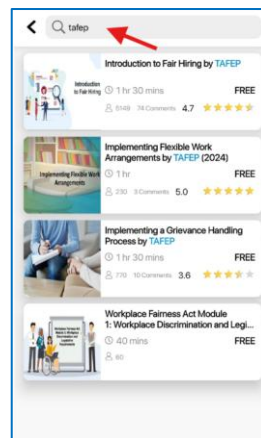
tafep

Introduction to Fair Hiring

Introduction to Fair Hiring by TAFEP

1 hr 30 mins

FREE

5149 74 Comments 4.7

Implementing Flexible Work Arrangements

Implementing Flexible Work Arrangements by TAFEP (2024)

1 hr

FREE

230 3 Comments 5.0

Implementing a Grievance Handling Process by TAFEP

1 hr 30 mins

FREE

770 10 Comments 3.6

Workplace Fairness Act Module 1: Workplace Discrimination and Legi...

40 mins

FREE

80